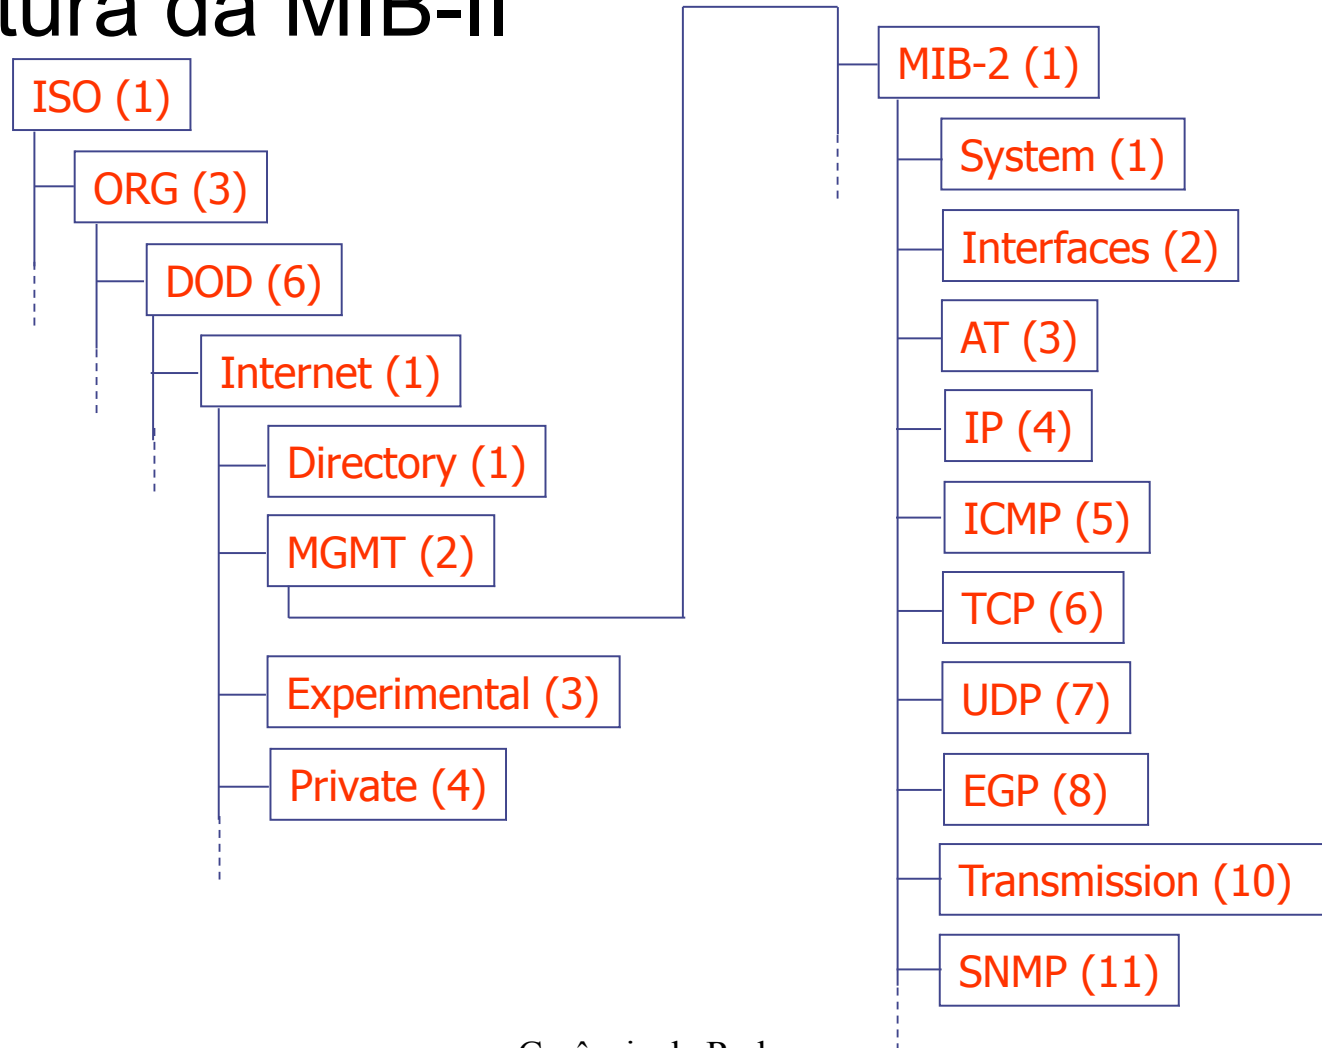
tura da MIB-II

ISO (1)
ORG (3)
DOD (6)
Internet (1)
Directory (1)
MGMT (2)
Experimental (3)
Private (4)

MIB-2 (1)
System (1)
Interfaces (2)
AT (3)
IP (4)
ICMP (5)
TCP (6)
UDP (7)
EGP (8)
Transmission (10)
SNMP (11)

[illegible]